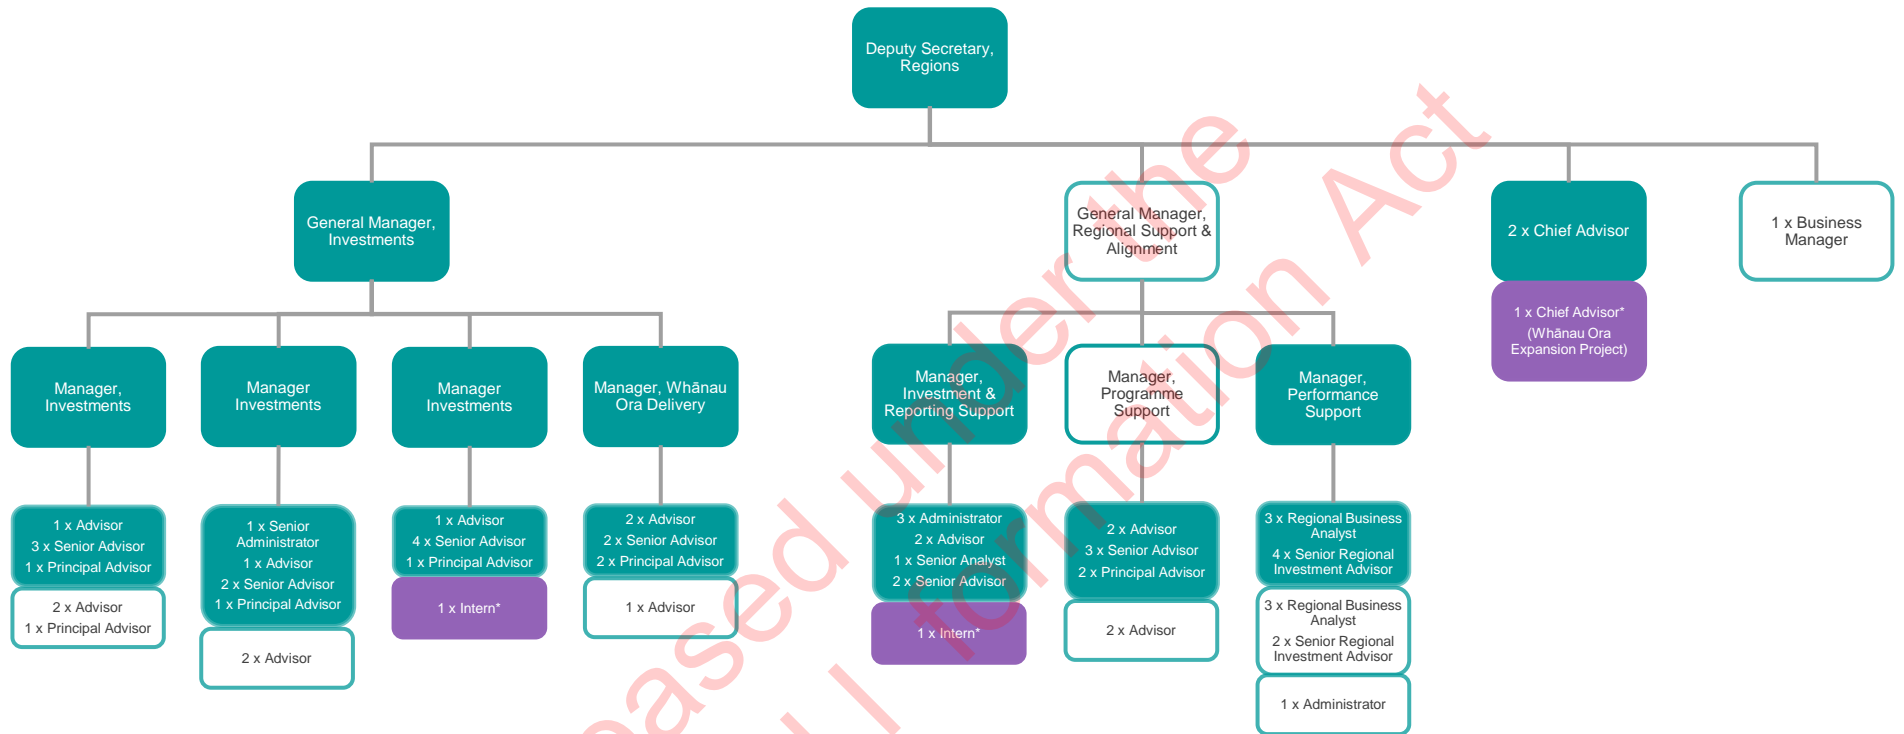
Deputy Secretary, Regions

General Manager, Investments

Manager, Investments

1 x Advisor
3 x Senior Advisor
1 x Principal Advisor

2 x Advisor
1 x Principal Advisor

Manager Investments

1 x Senior Administrator
1 x Advisor
2 x Senior Advisor
1 x Principal Advisor

2 x Advisor

Manager Investments

1 x Advisor
4 x Senior Advisor
1 x Principal Advisor

1 x Intern*

Manager, Whānau Ora Delivery

2 x Advisor
2 x Senior Advisor
2 x Principal Advisor

1 x Advisor

General Manager, Regional Support & Alignment

Manager, Investment & Reporting Support

3 x Administrator
2 x Advisor
1 x Senior Analyst
2 x Senior Advisor

1 x Intern*

Manager, Programme Support

2 x Advisor
3 x Senior Advisor
2 x Principal Advisor

2 x Advisor

Manager, Performance Support

3 x Regional Business Analyst
4 x Senior Regional Investment Advisor

3 x Regional Business Analyst
2 x Senior Regional Investment Advisor

1 x Administrator

2 x Chief Advisor

1 x Chief Advisor*
(Whānau Ora Expansion Project)

1 x Business Manager

Released under the Official Information Act